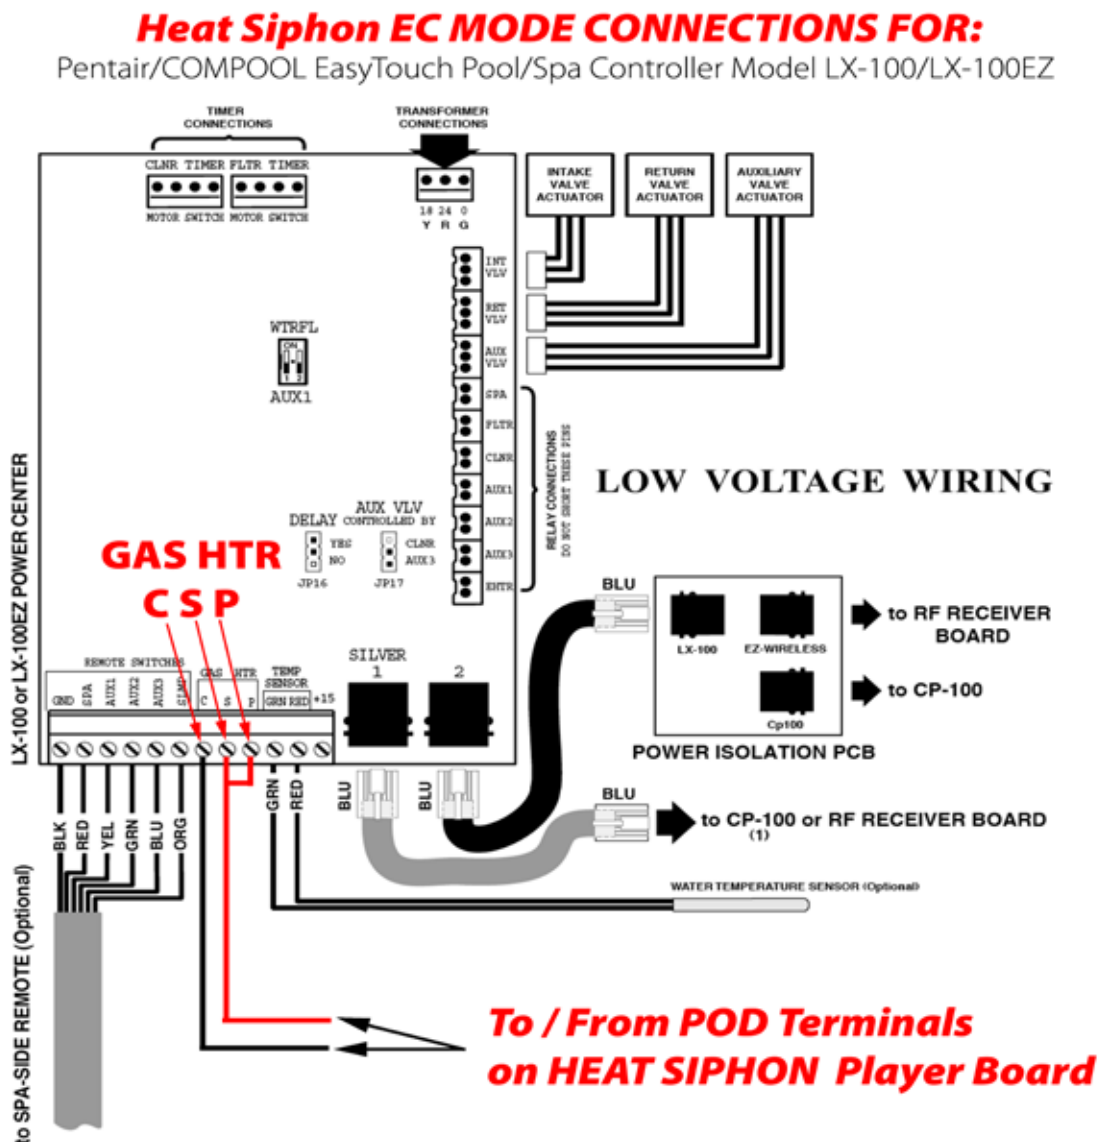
Heat Siphon EC MODE CONNECTIONS FOR:
Pentair/COMPOOL EasyTouch Pool/Spa Controller Model LX-100/LX-100EZ

TIMER CONNECTIONS

TRANSFORMER CONNECTIONS

CLNR TIMER FLTR TIMER

MOTOR SWITCH MOTOR SWITCH

18 24 0
Y R G

INTAKE VALVE ACTUATOR

RETURN VALVE ACTUATOR

AUXILIARY VALVE ACTUATOR

INT VLV

RET VLV

AUX VLV

SPA

FLTR

CLNR

AUX1

AUX2

AUX3

HHTR

RELAY CONNECTIONS DO NOT SHORT THESE PINS

WTRFL

ON

AUX1

LOW VOLTAGE WIRING

AUX VLV CONTROLLED BY

DELAY

YES NO

CLNR AUX3

JP16 JP17

LX-100 or LX-100EZ POWER CENTER

GAS HTR
C S P

BLU

LX-100 EZ-WIRELESS

to RF RECEIVER BOARD

Cp100

to CP-100

POWER ISOLATION PCB

REMOTE SWITCHES

GND SPA AUX1 AUX2 AUX3 SLMD

GAS HTR

C S P

TEMP SENSOR

GRN RED +15

SILVER
1 2

BLK RED YEL GRN BLU ORG

GRN RED

BLU BLU

BLU

to CP-100 or RF RECEIVER BOARD
(1)

WATER TEMPERATURE SENSOR (Optional)

to SPA-SIDE REMOTE (Optional)

To / From POD Terminals
on HEAT SIPHON Player Board